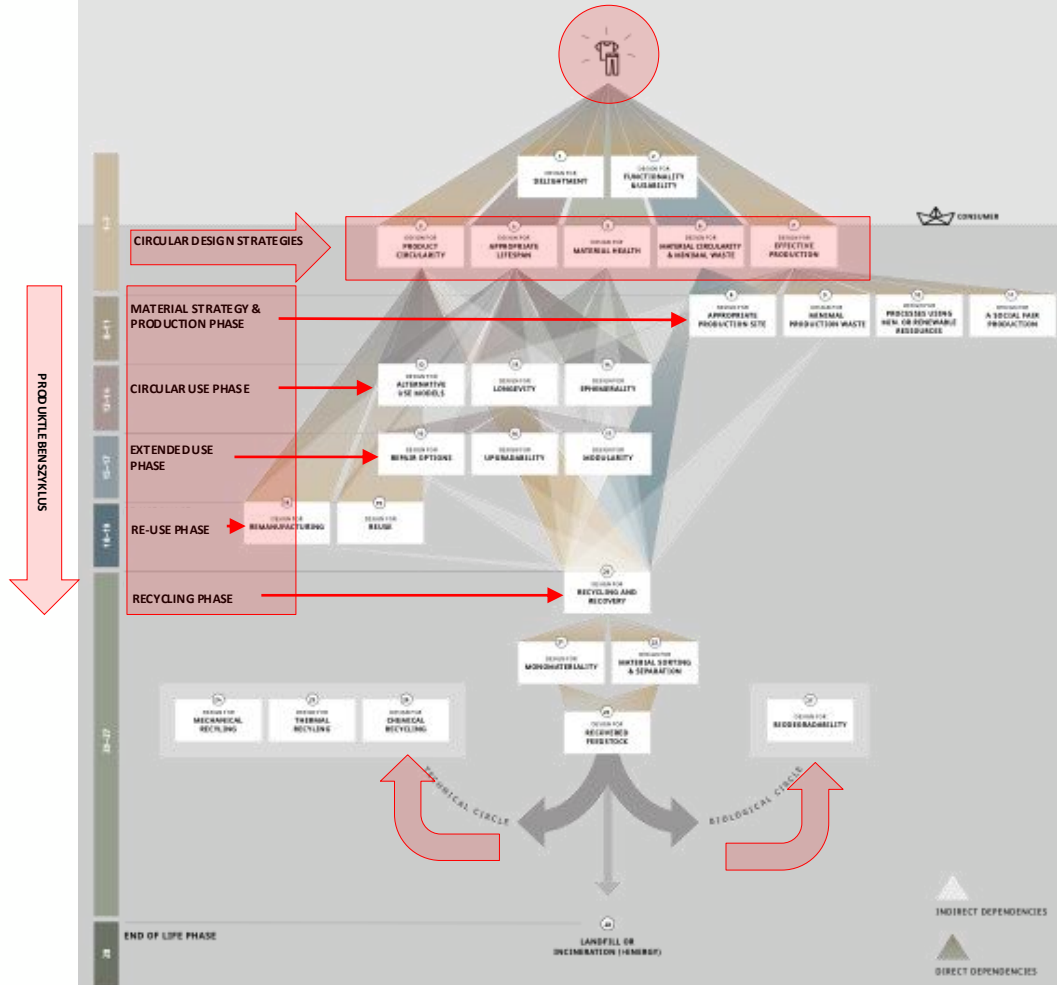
DESIGN FOR DELIGHTMENT

DESIGN FOR FUNCTIONALITY & USABILITY

CONSUMER

CIRCULAR DESIGN STRATEGIES

DESIGN FOR PRODUCT CIRCULARITY

DESIGN FOR APPROPRIATE LIFESPAN

DESIGN FOR MATERIAL HEALTH

DESIGN FOR MATERIAL CIRCULARITY & MINIMAL WASTE

DESIGN FOR EFFECTIVE PRODUCTION

PRODUKTLEBENSZYKLUS

MATERIAL STRATEGY & PRODUCTION PHASE

DESIGN FOR APPROPRIATE PRODUCTION SITE

DESIGN FOR MINIMAL PRODUCTION WASTE

DESIGN FOR PROCESSES USING NEW OR RENEWABLE RESOURCES

DESIGN FOR A SOCIAL FAIR PRODUCTION

CIRCULAR USE PHASE

DESIGN FOR ALTERNATIVE USE MODELS

DESIGN FOR LONGEVITY

DESIGN FOR EPHEMERALITY

EXTENDED USE PHASE

DESIGN FOR REPAIR OPTIONS

DESIGN FOR UPGRADABILITY

DESIGN FOR MODULARITY

RE-USE PHASE

DESIGN FOR REMANUFACTURING

DESIGN FOR REUSE

RECYCLING PHASE

DESIGN FOR RECYCLING AND RECOVERY

DESIGN FOR MONOMATERIALITY

DESIGN FOR MATERIAL SORTING & SEPARATION

DESIGN FOR MECHANICAL RECYCLING

DESIGN FOR THERMAL RECYCLING

DESIGN FOR CHEMICAL RECYCLING

DESIGN FOR RECOVERED FEEDSTOCK

DESIGN FOR BIODEGRADABILITY

TECHNICAL CIRCLE

BIOLOGICAL CIRCLE

END OF LIFE PHASE

LANDFILL OR INCINERATION (+ENERGY)

INDIRECT DEPENDENCIES

DIRECT DEPENDENCIES